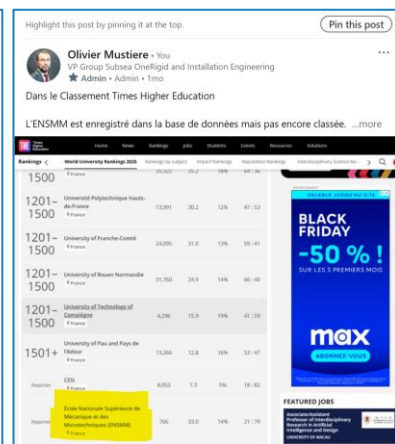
Highlight this post by pinning it at the top.

Pin this post

Olivier Mustiere • You
VP Group Subsea OneRigid and Installation Engineering
Admin • Admin • 1mo

...

Dans le Classement Times Higher Education

L'ENSMM est enregistré dans la base de données mais pas encore classée. ...more

Home News Rankings Jobs Students Events Resources Solutions

Rankings World University Rankings 2025 Rankings by subject Impact Rankings Reputation Rankings Interdisciplinary Science Ra...

| | | | | | |
|---|---|---|---|---|---|
| 1500 | France | 35,022 | 25.2 | 18% | 64 : 36 |
| 1201–1500 | Université Polytechnique Hauts-de-France, France | 13,991 | 30.2 | 12% | 47 : 53 |
| 1201–1500 | University of Franche-Comté, France | 24,095 | 31.0 | 13% | 59 : 41 |
| 1201–1500 | University of Rouen Normandie, France | 31,760 | 24.9 | 14% | 60 : 40 |
| 1201–1500 | University of Technology of Compiègne, France | 4,296 | 15.9 | 19% | 41 : 59 |
| 1501+ | University of Pau and Pays de l'Adour, France | 13,268 | 12.8 | 16% | 53 : 47 |
| Reporter | CESI, France | 8,053 | 7.3 | 5% | 18 : 82 |
| Reporter | École Nationale Supérieure de Mécanique et des Microtechniques (ENSMM), France | 766 | 33.0 | 14% | 21 : 79 |

VALABLE JUSQU'AU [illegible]
BLACK FRIDAY
-50 % !
SUR LES 3 PREMIERS MOIS
max
ABONNEZ-VOUS

FEATURED JOBS
Associate/Assistant Professor of Interdisciplinary Research in Artificial Intelligence and Design
UNIVERSITY OF MACAU